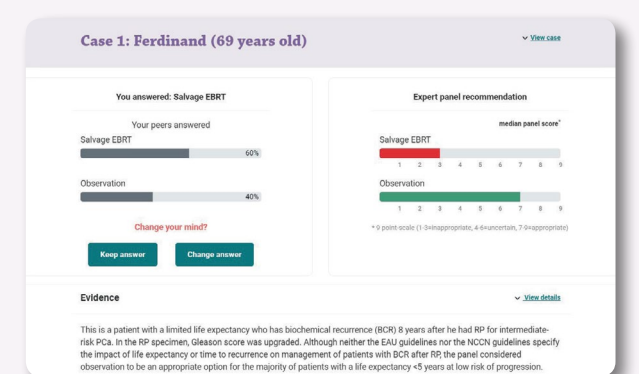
Case 1: Ferdinand (69 years old)

View case

You answered: Salvage EBRT

Your peers answered

Salvage EBRT

60%

Observation

40%

Change your mind?

Keep answer

Change answer

Expert panel recommendation

median panel score*

Salvage EBRT

1 2 3 4 5 6 7 8 9

Observation

1 2 3 4 5 6 7 8 9

* 9 point-scale (1-3=inappropriate, 4-6=uncertain, 7-9=appropriate)

Evidence

View details

This is a patient with a limited life expectancy who has biochemical recurrence (BCR) 8 years after he had RP for intermediate-risk PCa. In the RP specimen, Gleason score was upgraded. Although neither the EAU guidelines nor the NCCN guidelines specify the impact of life expectancy or time to recurrence on management of patients with BCR after RP, the panel considered observation to be an appropriate option for the majority of patients with a life expectancy <5 years at low risk of progression.